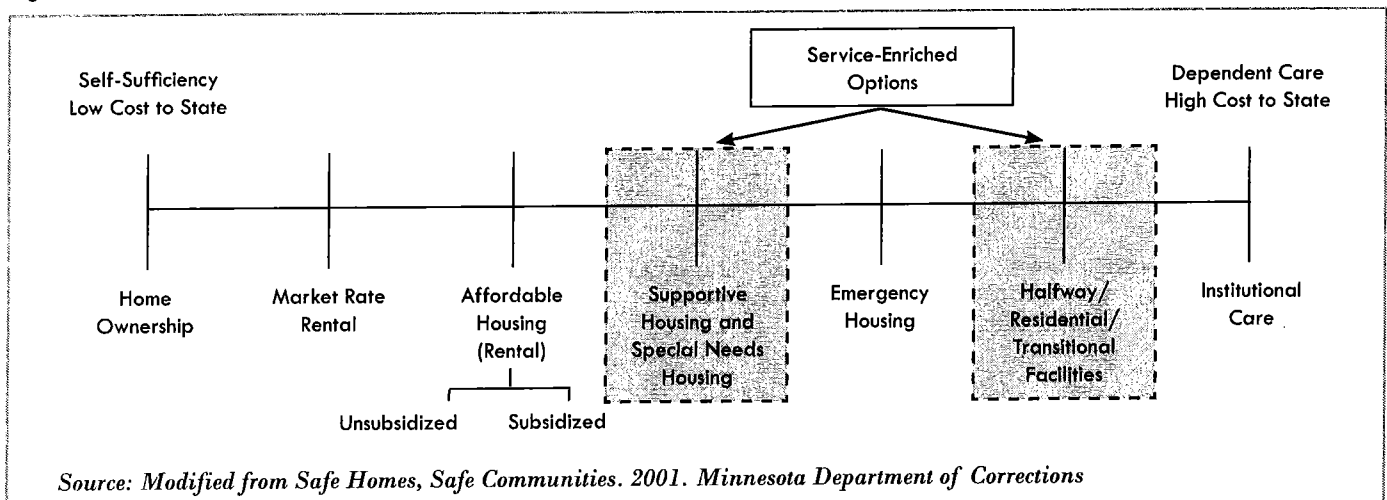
Service-Enriched Options

Self-Sufficiency
Low Cost to State

Dependent Care
High Cost to State

Home Ownership

Market Rate Rental

Affordable Housing (Rental)

Unsubsidized

Subsidized

Supportive Housing and Special Needs Housing

Emergency Housing

Halfway/ Residential/ Transitional Facilities

Institutional Care

Source: Modified from Safe Homes, Safe Communities. 2001. Minnesota Department of Corrections